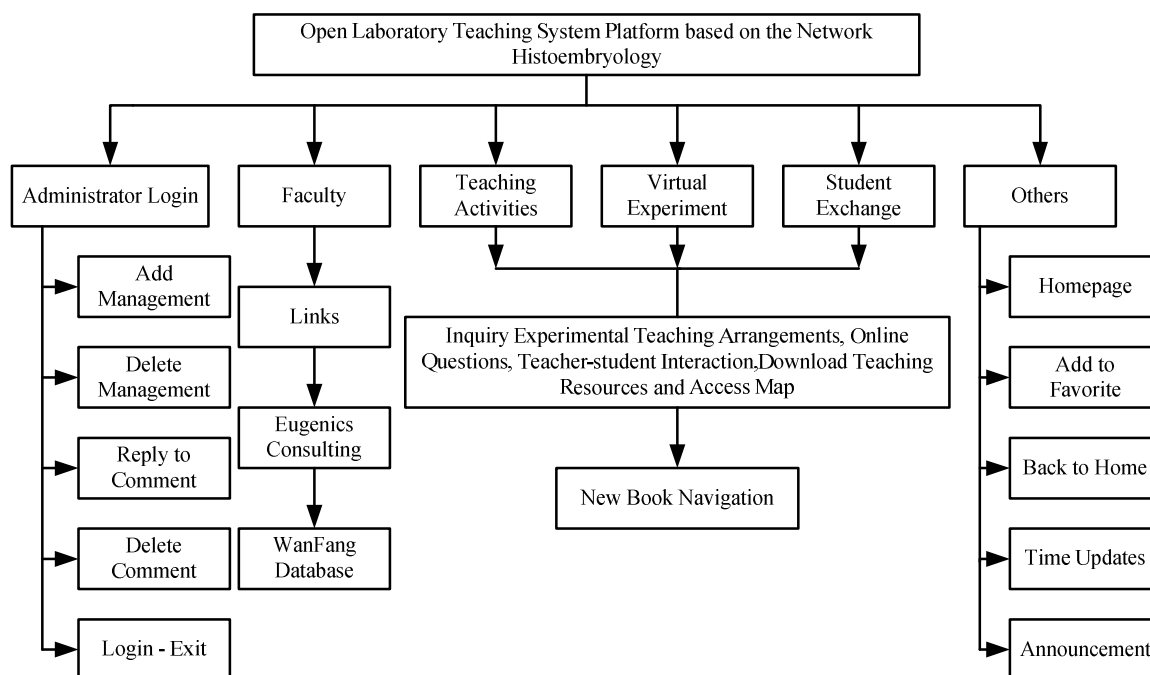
Open Laboratory Teaching System Platform based on the Network Histoembryology

Administrator Login

Add Management

Delete Management

Reply to Comment

Delete Comment

Login - Exit

Faculty

Links

Eugenics Consulting

WanFang Database

Teaching Activities

Virtual Experiment

Student Exchange

Inquiry Experimental Teaching Arrangements, Online Questions, Teacher-student Interaction,Download Teaching Resources and Access Map

New Book Navigation

Others

Homepage

Add to Favorite

Back to Home

Time Updates

Announcement